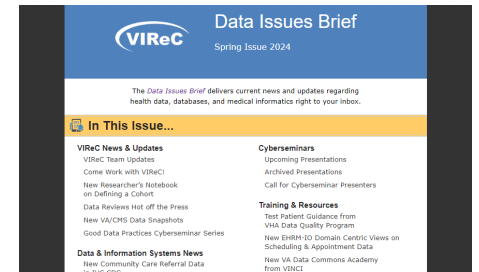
VIReC

Data Issues Brief

Spring Issue 2024

The *Data Issues Brief* delivers current news and updates regarding health data, databases, and medical informatics right to your inbox.

In This Issue...

VIReC News & Updates

VIReC Team Updates

Come Work with VIReC!

New Researcher's Notebook on Defining a Cohort

Data Reviews Hot off the Press

New VA/CMS Data Snapshots

Good Data Practices Cyberseminar Series

Data & Information Systems News

New Community Care Referral Data in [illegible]

Cyberseminars

Upcoming Presentations

Archived Presentations

Call for Cyberseminar Presenters

Training & Resources

Test Patient Guidance from VHA Data Quality Program

New EHRM-IO Domain Centric Views on Scheduling & Appointment Data

New VA Data Commons Academy from VINCI